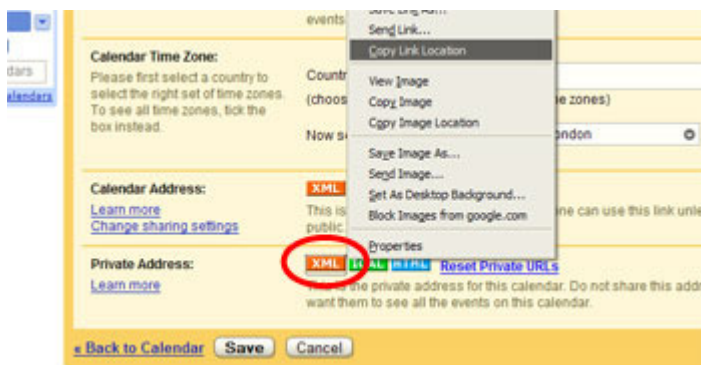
dars
alendars

events

Calendar Time Zone:
Please first select a country to select the right set of time zones. To see all time zones, tick the box instead.

Countr
(choos
e zones)
Now s
ndon

Calendar Address:
Learn more
Change sharing settings

XML
This is
ne can use this link unle
public.

Private Address:
Learn more

XML
Reset Private URLs
the private address for this calendar. Do not share this add
want them to see all the events on this calendar.

Send Link...
Copy Link Location
View Image
Copy Image
Copy Image Location
Save Image As...
Send Image...
Set As Desktop Background...
Block Images from google.com
Properties

« Back to Calendar
Save
Cancel